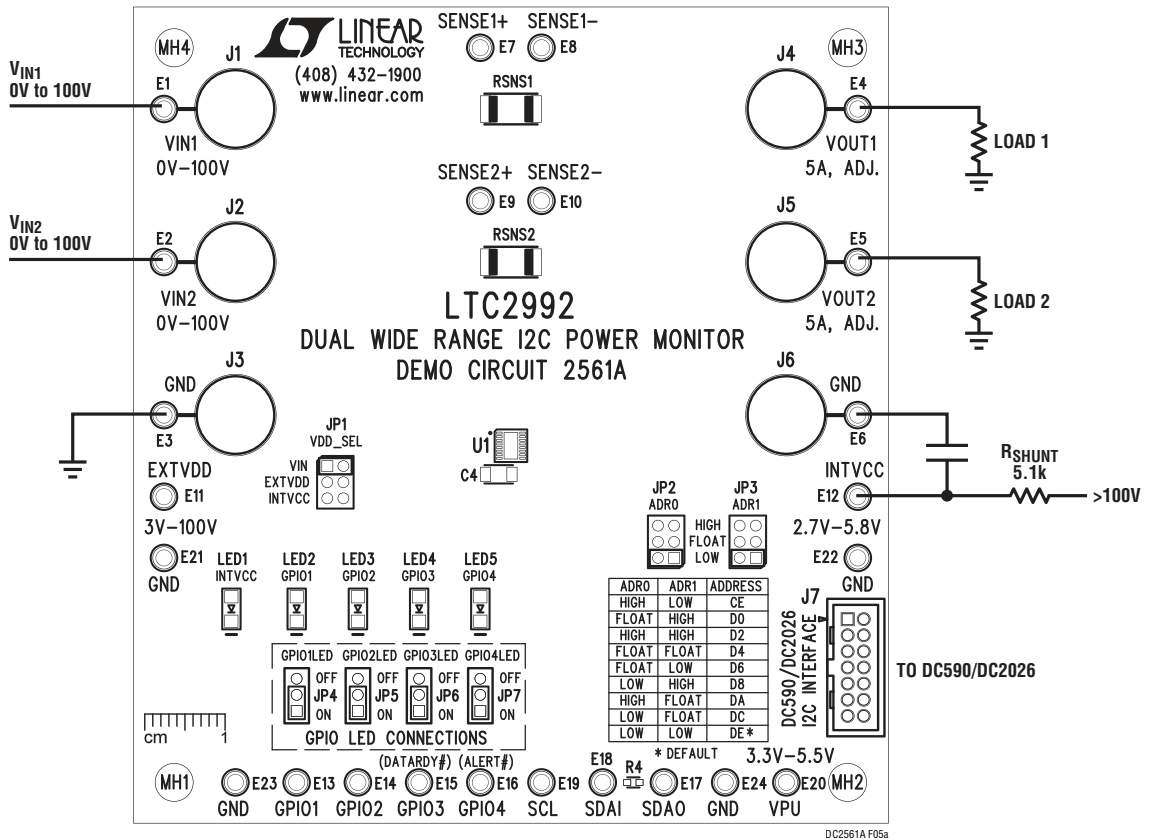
MH4
J1
LINEAR TECHNOLOGY
(408) 432-1900
www.linear.com
SENSE1+ SENSE1−
E7 E8
RSNS1
J4
MH3
$V_{IN1}$
0V to 100V
E1
VIN1
0V−100V
E4
VOUT1
5A, ADJ.
LOAD 1

SENSE2+ SENSE2−
E9 E10
RSNS2
J2
J5
$V_{IN2}$
0V to 100V
E2
VIN2
0V−100V
E5
VOUT2
5A, ADJ.
LOAD 2

LTC2992
DUAL WIDE RANGE I2C POWER MONITOR
DEMO CIRCUIT 2561A

J3
GND
E3
J6
GND
E6
JP1
VDD_SEL
VIN
EXTVDD
INTVCC
U1
C4
$R_{SHUNT}$
5.1k
INTVCC
E12
>100V
EXTVDD
E11
3V−100V
JP2
ADR0
JP3
ADR1
HIGH
FLOAT
LOW
2.7V−5.8V
E22
GND
E21
GND
LED1
INTVCC
LED2
GPIO1
LED3
GPIO2
LED4
GPIO3
LED5
GPIO4

| ADR0 | ADR1 | ADDRESS |
|---|---|---|
| HIGH | LOW | CE |
| FLOAT | HIGH | D0 |
| HIGH | HIGH | D2 |
| FLOAT | FLOAT | D4 |
| FLOAT | LOW | D6 |
| LOW | HIGH | D8 |
| HIGH | FLOAT | DA |
| LOW | FLOAT | DC |
| LOW | LOW | DE* |

J7
DC590/DC2026
I2C INTERFACE
TO DC590/DC2026
GPIO1LED GPIO2LED GPIO3LED GPIO4LED
OFF JP4 ON
OFF JP5 ON
OFF JP6 ON
OFF JP7 ON
GPIO LED CONNECTIONS
cm 1
* DEFAULT
3.3V−5.5V
(DATARDY#) (ALERT#)
E18
R4
MH1
E23 E13 E14 E15 E16 E19 E17 E24 E20 MH2
GND GPIO1 GPIO2 GPIO3 GPIO4 SCL SDAI SDAO GND VPU
DC2561A F05a